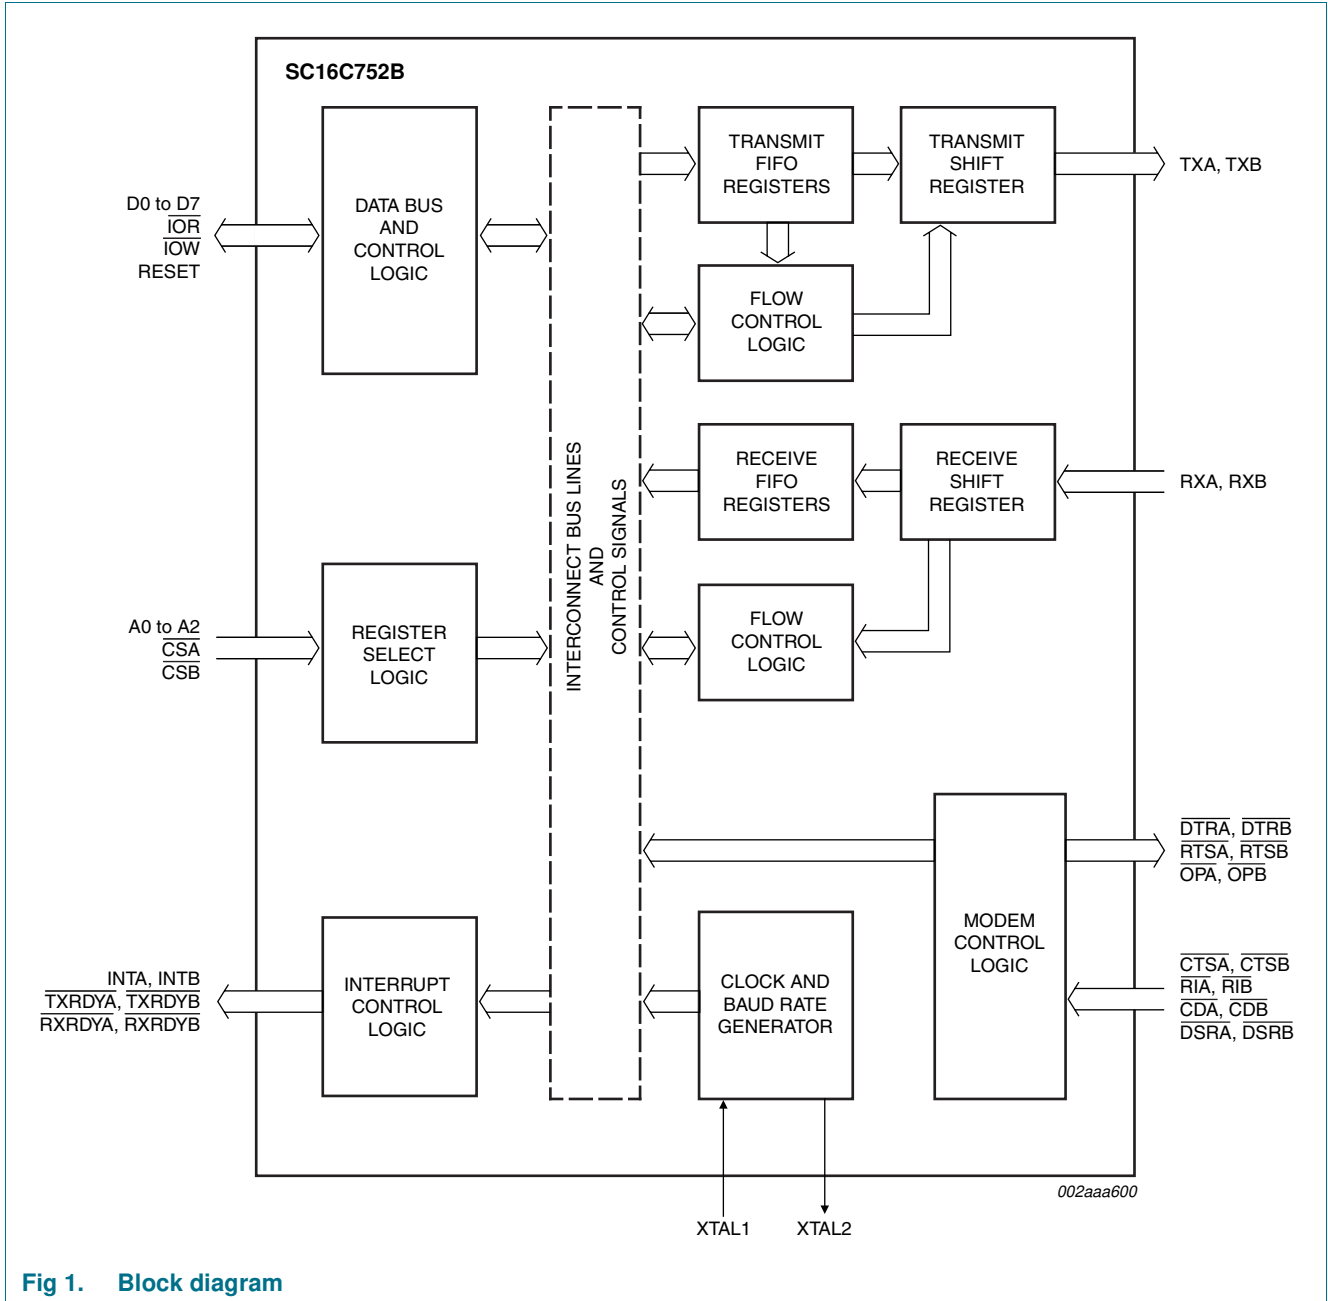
SC16C752B

D0 to D7
$\overline{IOR}$
$\overline{IOW}$
RESET

DATA BUS AND CONTROL LOGIC

TRANSMIT FIFO REGISTERS

TRANSMIT SHIFT REGISTER

TXA, TXB

FLOW CONTROL LOGIC

INTERCONNECT BUS LINES AND CONTROL SIGNALS

RECEIVE FIFO REGISTERS

RECEIVE SHIFT REGISTER

RXA, RXB

A0 to A2
$\overline{CSA}$
$\overline{CSB}$

REGISTER SELECT LOGIC

FLOW CONTROL LOGIC

$\overline{DTRA}$, $\overline{DTRB}$
$\overline{RTSA}$, $\overline{RTSB}$
$\overline{OPA}$, $\overline{OPB}$

MODEM CONTROL LOGIC

$\overline{CTSA}$, $\overline{CTSB}$
$\overline{RIA}$, $\overline{RIB}$
$\overline{CDA}$, $\overline{CDB}$
$\overline{DSRA}$, $\overline{DSRB}$

INTA, INTB
$\overline{TXRDYA}$, $\overline{TXRDYB}$
$\overline{RXRDYA}$, $\overline{RXRDYB}$

INTERRUPT CONTROL LOGIC

CLOCK AND BAUD RATE GENERATOR

002aaa600

XTAL1 XTAL2

Fig 1. Block diagram